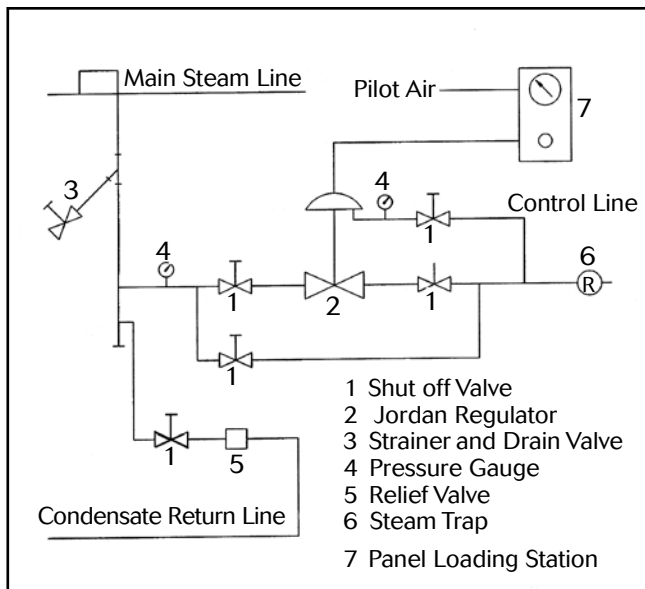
Main Steam Line

Pilot Air

7

3

4

Control Line

4

1

6

R

1

2

1

1

1

1 Shut off Valve
2 Jordan Regulator
3 Strainer and Drain Valve
4 Pressure Gauge
5 Relief Valve
6 Steam Trap
7 Panel Loading Station

5

Condensate Return Line